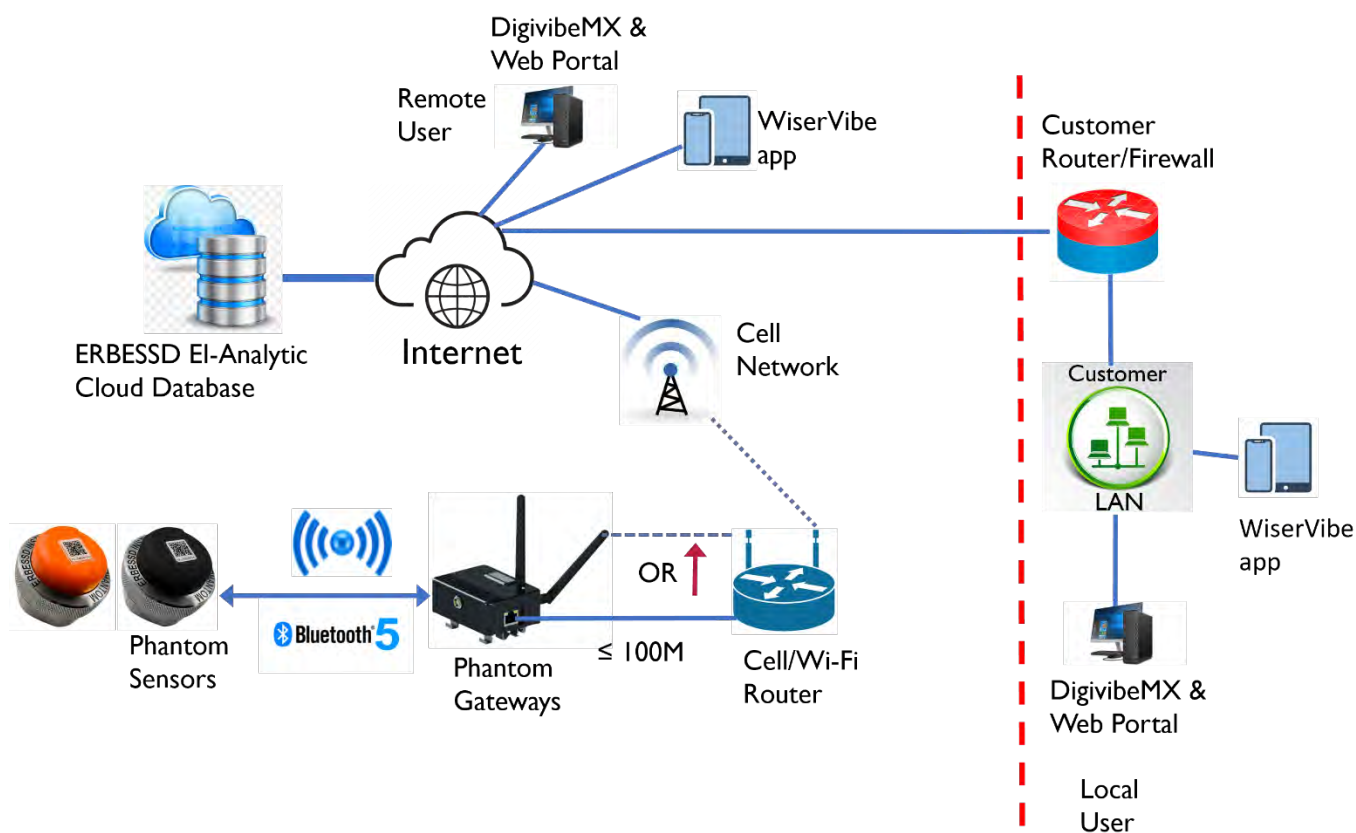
DigivibeMX & Web Portal

Remote User

WiserVibe app

Customer Router/Firewall

ERBESSD EI-Analytic Cloud Database

Internet

Cell Network

Customer

LAN

WiserVibe app

Bluetooth 5

OR

Phantom Sensors

Phantom Gateways

≤ 100M

Cell/Wi-Fi Router

DigivibeMX & Web Portal

Local User